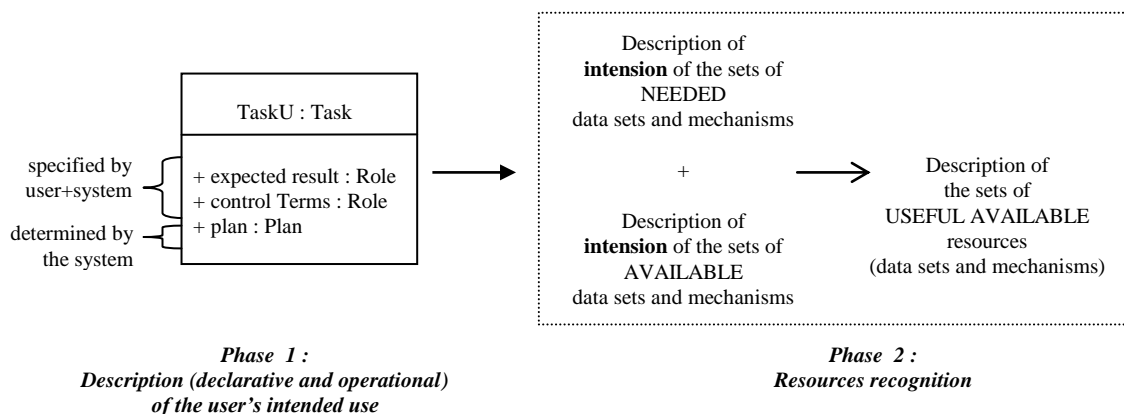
TaskU : Task

specified by user+system

+ expected result : Role
+ control Terms : Role

determined by the system

+ plan : Plan

Description of **intension** of the sets of NEEDED data sets and mechanisms

+

Description of **intension** of the sets of AVAILABLE data sets and mechanisms

Description of the sets of USEFUL AVAILABLE resources (data sets and mechanisms)

***Phase 1 : Description (declarative and operational) of the user's intended use***

***Phase 2 : Resources recognition***